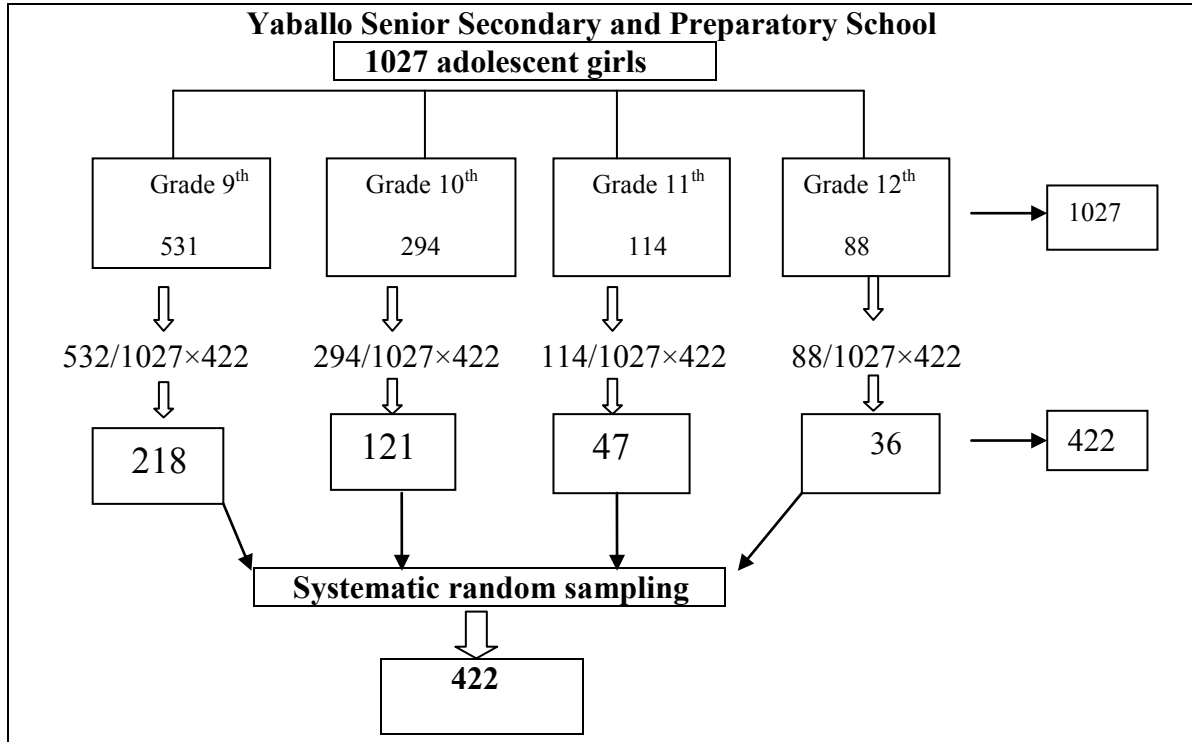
Yaballo Senior Secondary and Preparatory School

1027 adolescent girls

Grade 9$^{th}$

531

Grade 10$^{th}$

294

Grade 11$^{th}$

114

Grade 12$^{th}$

88

1027

532/1027×422

294/1027×422

114/1027×422

88/1027×422

218

121

47

36

422

Systematic random sampling

422